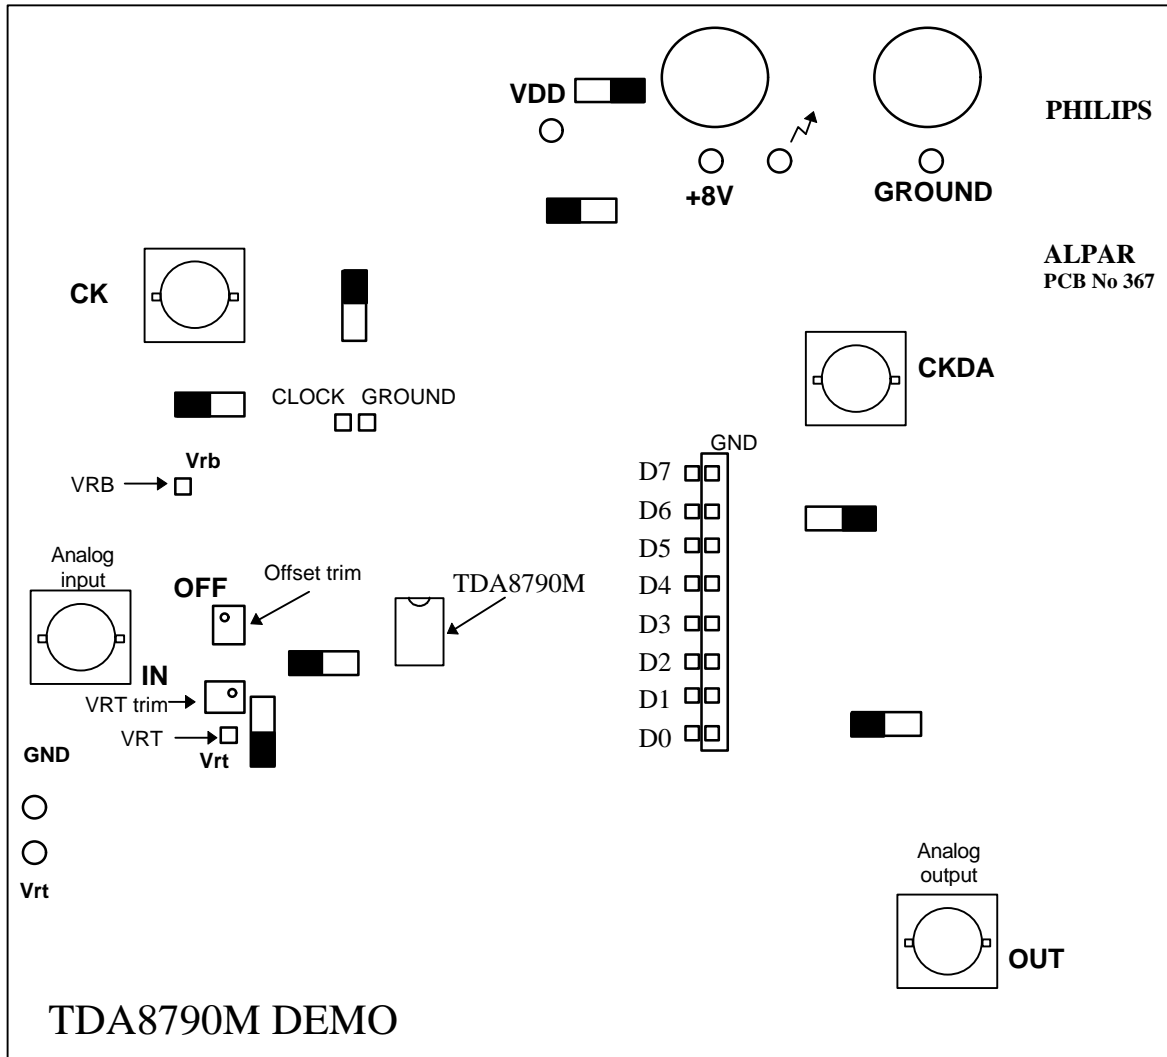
VDD

+8V

GROUND

PHILIPS

ALPAR
PCB No 367

CK

CKDA

CLOCK GROUND

GND

Vrb

VRB

D7
D6
D5
D4
D3
D2
D1
D0

Analog input

OFF

Offset trim

TDA8790M

IN

VRT trim

VRT

Vrt

GND

Vrt

Analog output

OUT

TDA8790M DEMO